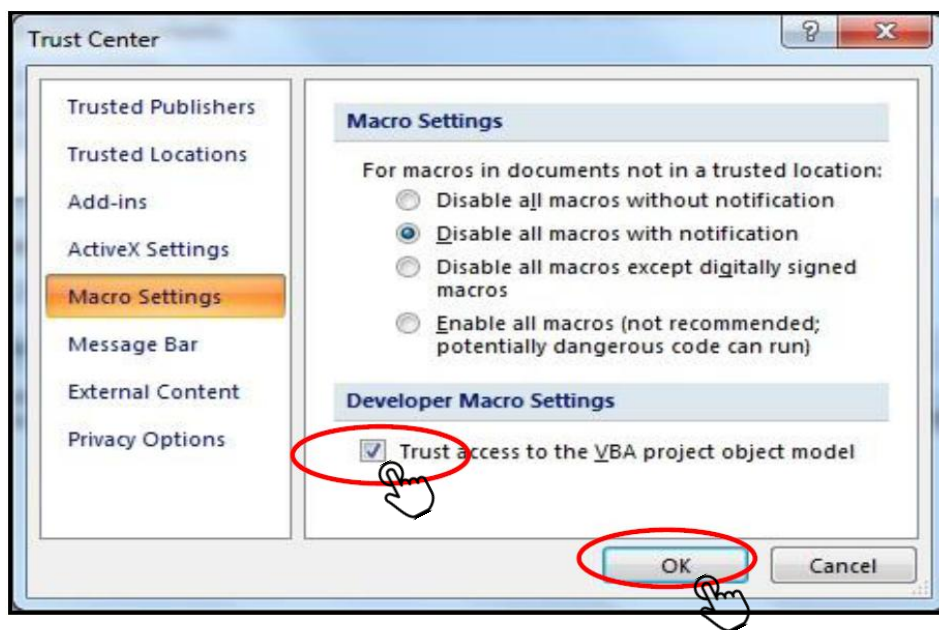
Trust Center

?

X

Trusted Publishers

Trusted Locations

Add-ins

ActiveX Settings

Macro Settings

Message Bar

External Content

Privacy Options

Macro Settings

For macros in documents not in a trusted location:

Disable all macros without notification

Disable all macros with notification

Disable all macros except digitally signed macros

Enable all macros (not recommended; potentially dangerous code can run)

Developer Macro Settings

Trust access to the VBA project object model

OK

Cancel